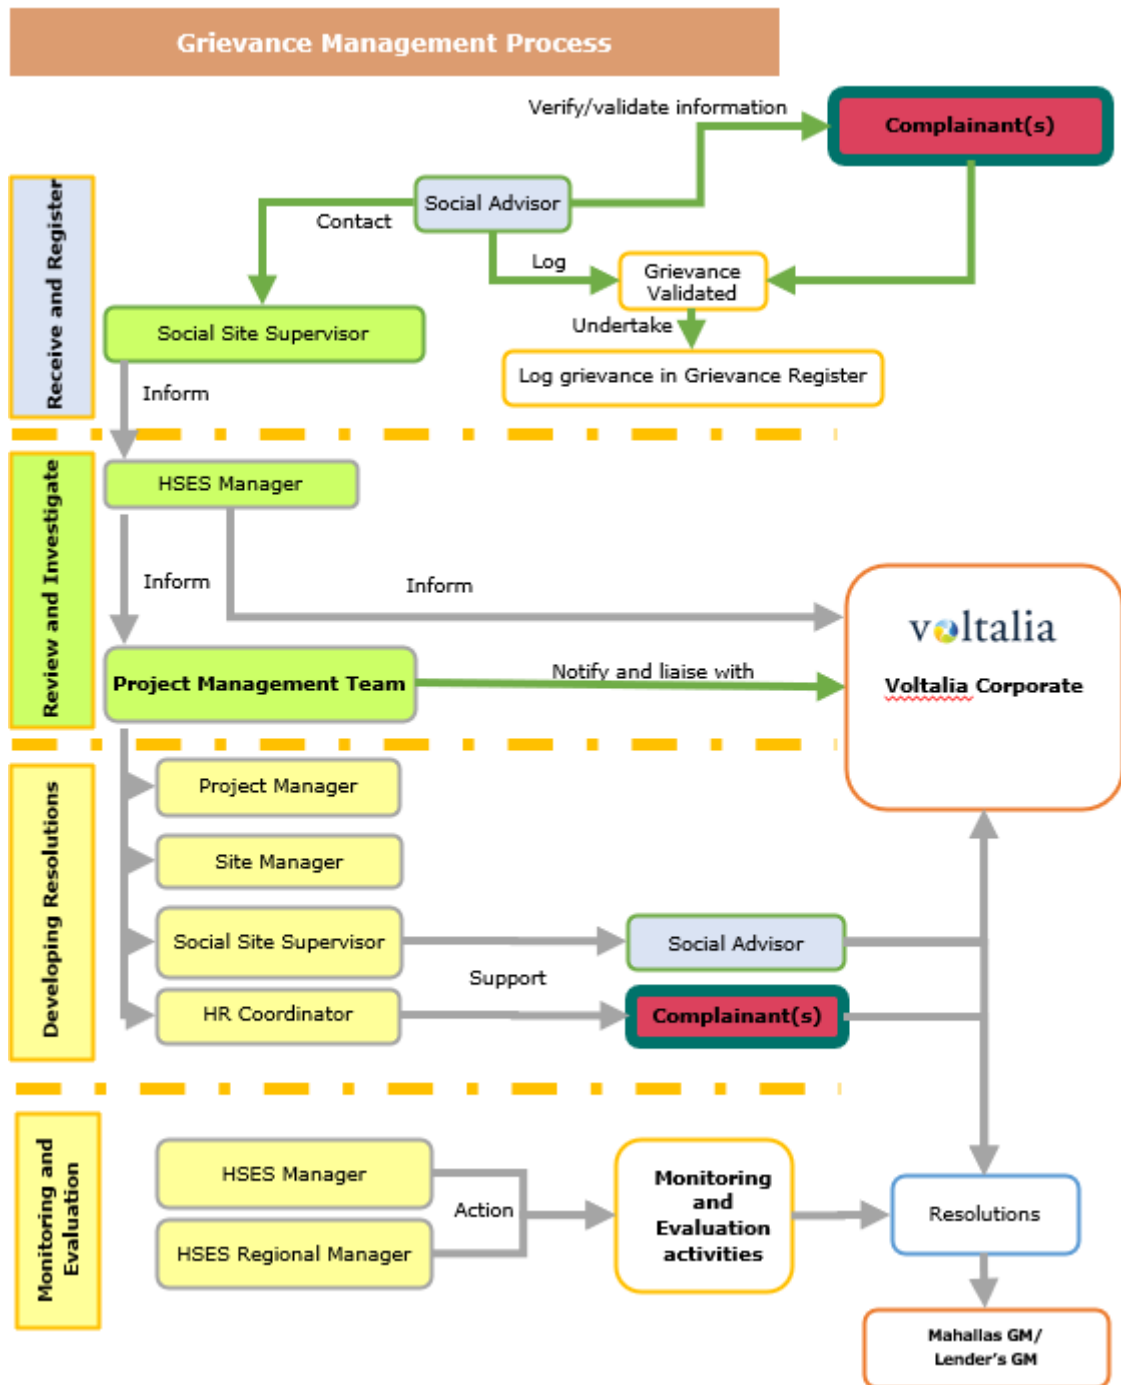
Grievance Management Process

Receive and Register

Verify/validate information

Complainant(s)

Social Advisor

Contact

Log

Grievance Validated

Social Site Supervisor

Undertake

Log grievance in Grievance Register

Inform

Review and Investigate

HSES Manager

Inform

Inform

voltalia

Voltalia Corporate

Project Management Team

Notify and liaise with

Developing Resolutions

Project Manager

Site Manager

Social Site Supervisor

Social Advisor

Support

HR Coordinator

Complainant(s)

Monitoring and Evaluation

HSES Manager

Action

HSES Regional Manager

Monitoring and Evaluation activities

Resolutions

Mahallas GM/ Lender's GM